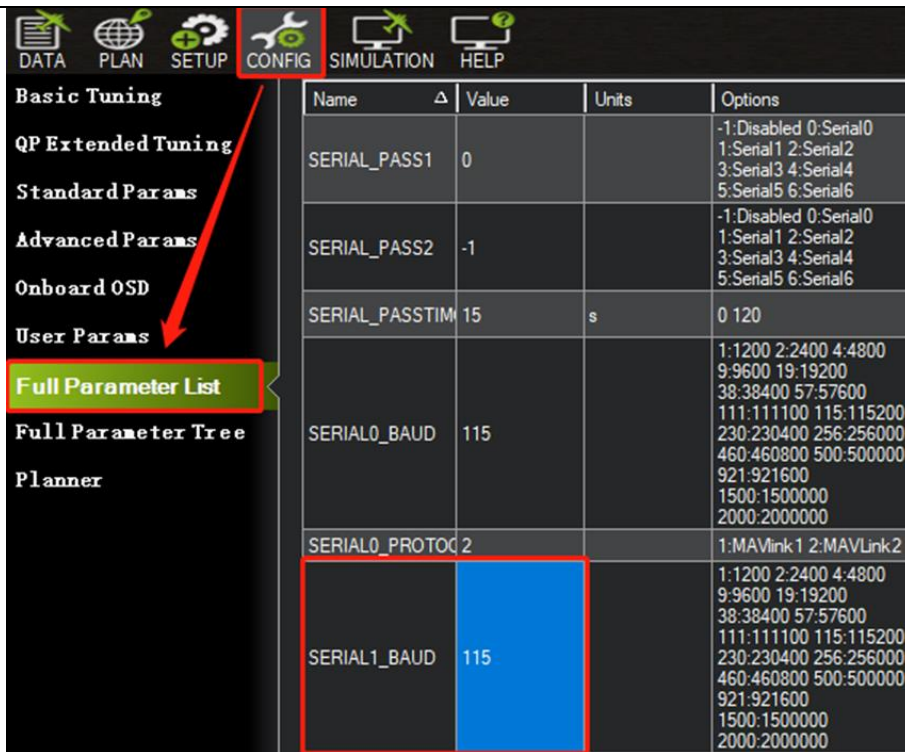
DATA PLAN SETUP CONFIG SIMULATION HELP

Basic Tuning
QP Extended Tuning
Standard Params
Advanced Params
Onboard OSD
User Params
Full Parameter List
Full Parameter Tree
Planner

| Name | Value | Units | Options |
|---|---|---|---|
| SERIAL_PASS1 | 0 | | -1:Disabled 0:Serial0 1:Serial1 2:Serial2 3:Serial3 4:Serial4 5:Serial5 6:Serial6 |
| SERIAL_PASS2 | -1 | | -1:Disabled 0:Serial0 1:Serial1 2:Serial2 3:Serial3 4:Serial4 5:Serial5 6:Serial6 |
| SERIAL_PASSTIM | 15 | s | 0 120 |
| SERIAL0_BAUD | 115 | | 1:1200 2:2400 4:4800 9:9600 19:19200 38:38400 57:57600 111:111100 115:115200 230:230400 256:256000 460:460800 500:500000 921:921600 1500:1500000 2000:2000000 |
| SERIAL0_PROTOC | 2 | | 1:MAVlink1 2:MAVLink2 |
| SERIAL1_BAUD | 115 | | 1:1200 2:2400 4:4800 9:9600 19:19200 38:38400 57:57600 111:111100 115:115200 230:230400 256:256000 460:460800 500:500000 921:921600 1500:1500000 2000:2000000 |